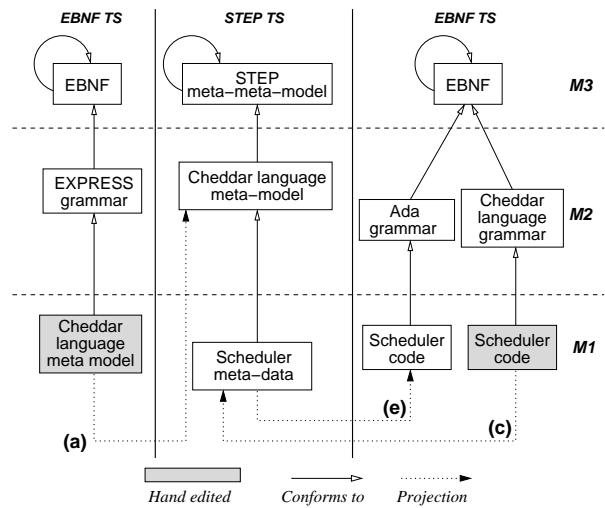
EBNF TS

STEP TS

EBNF TS

EBNF

STEP meta–meta–model

EBNF

M3

EXPRESS grammar

Cheddar language meta–model

Ada grammar

Cheddar language grammar

M2

Cheddar language meta model

Scheduler meta–data

Scheduler code

Scheduler code

M1

(e)

(a)

(c)

Hand edited

Conforms to

Projection